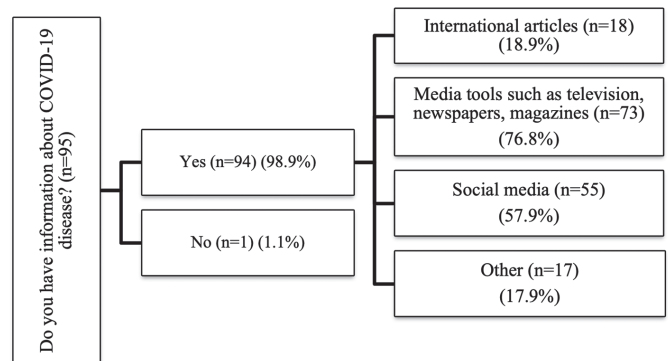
Do you have information about COVID-19 disease? (n=95)

Yes (n=94) (98.9%)

No (n=1) (1.1%)

International articles (n=18) (18.9%)

Media tools such as television, newspapers, magazines (n=73) (76.8%)

Social media (n=55) (57.9%)

Other (n=17) (17.9%)